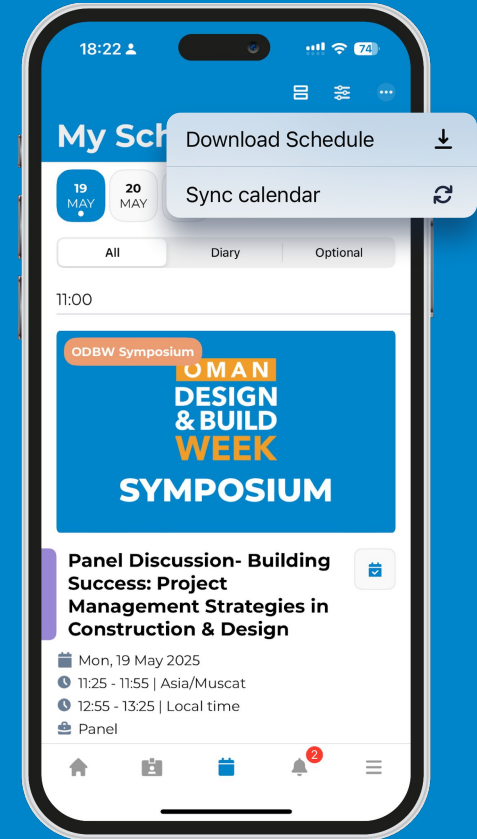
18:22

74

My Sch

Download Schedule

Sync calendar

19 MAY

20 MAY

All

Diary

Optional

11:00

ODBW Symposium

OMAN DESIGN & BUILD WEEK

SYMPOSIUM

Panel Discussion- Building Success: Project Management Strategies in Construction & Design

Mon, 19 May 2025

11:25 - 11:55 | Asia/Muscat

12:55 - 13:25 | Local time

Panel

2